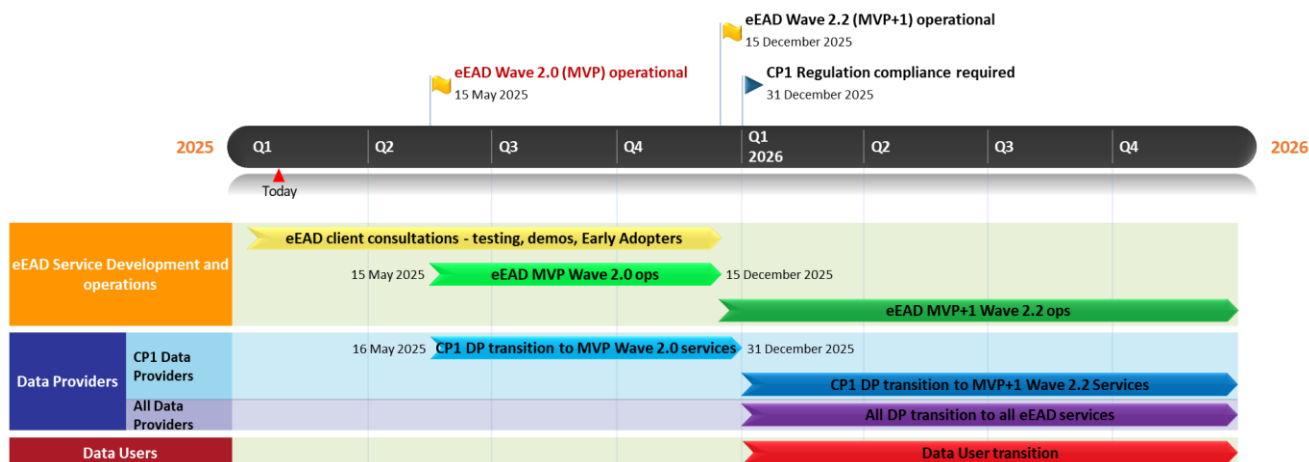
eEAD Wave 2.2 (MVP+1) operational
15 December 2025

eEAD Wave 2.0 (MVP) operational
15 May 2025

CP1 Regulation compliance required
31 December 2025

2025 Q1 Q2 Q3 Q4 Q1 2026 Q2 Q3 Q4 2026

Today

eEAD Service Development and operations

eEAD client consultations - testing, demos, Early Adopters

15 May 2025 eEAD MVP Wave 2.0 ops 15 December 2025

eEAD MVP+1 Wave 2.2 ops

Data Providers

CP1 Data Providers

16 May 2025 CP1 DP transition to MVP Wave 2.0 services 31 December 2025

CP1 DP transition to MVP+1 Wave 2.2 Services

All Data Providers

All DP transition to all eEAD services

Data Users

Data User transition